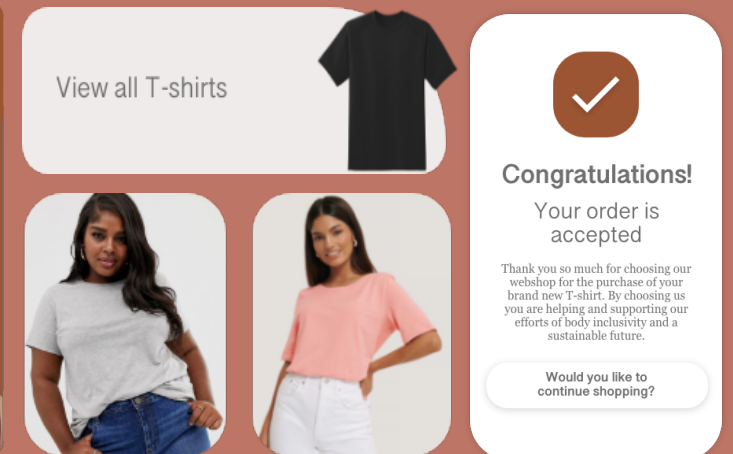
View all T-shirts

Congratulations!

Your order is accepted

Thank you so much for choosing our webshop for the purchase of your brand new T-shirt. By choosing us you are helping and supporting our efforts of body inclusivity and a sustainable future.

Would you like to continue shopping?